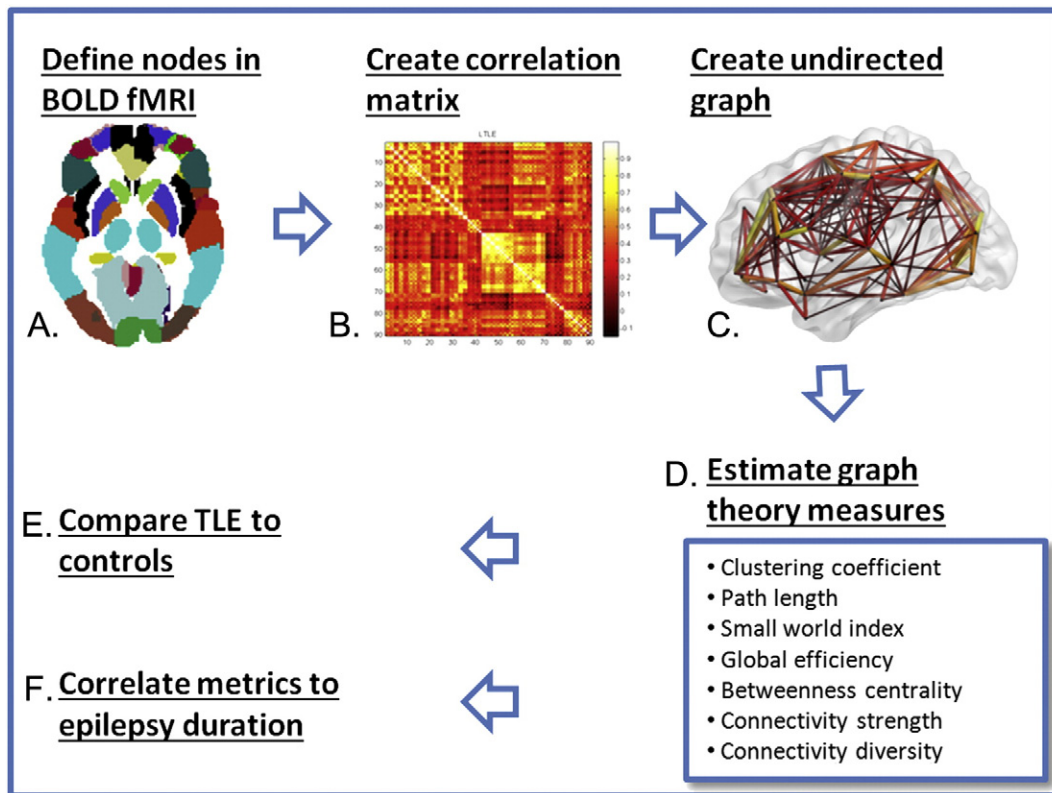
Define nodes in BOLD fMRI

A.

Create correlation matrix

LTLE

B.

| |
|---|
|0.9|
|0.8|
|0.7|
|0.6|
|0.5|
|0.4|
|0.3|
|0.2|
|0.1|
|0|
|-0.1|

10 20 30 40 50 60 70 80 90

10 20 30 40 50 60 70 80 90

Create undirected graph

C.

D. Estimate graph theory measures

• Clustering coefficient
• Path length
• Small world index
• Global efficiency
• Betweenness centrality
• Connectivity strength
• Connectivity diversity

E. Compare TLE to controls

F. Correlate metrics to epilepsy duration